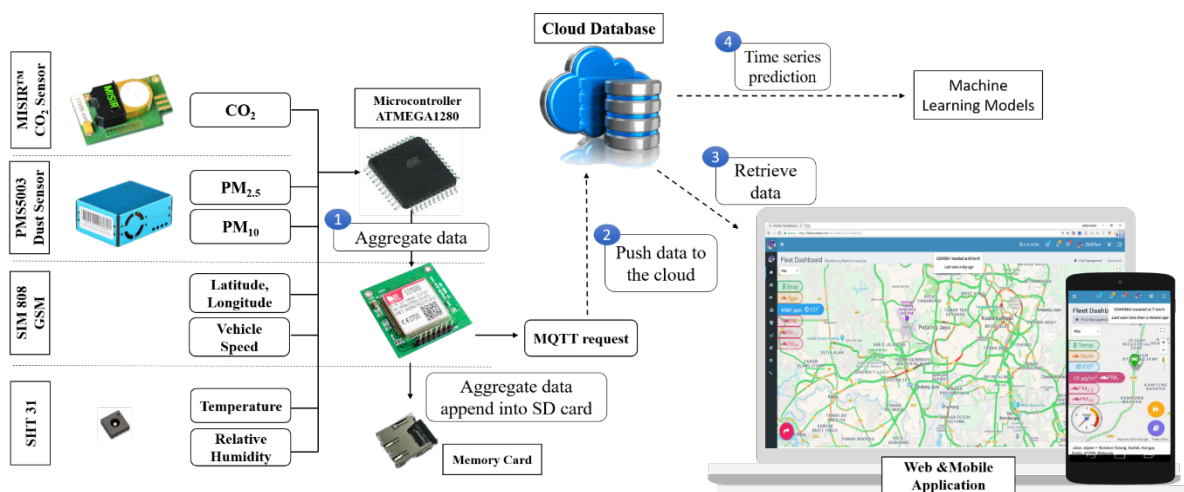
MISIR™ $CO_2$ Sensor

PMS5003 Dust Sensor

SIM 808 GSM

SHT 31

$CO_2$

$PM_{2.5}$

$PM_{10}$

Latitude, Longitude

Vehicle Speed

Temperature

Relative Humidity

Microcontroller ATMEGA1280

1 Aggregate data

Cloud Database

2 Push data to the cloud

MQTT request

Aggregate data append into SD card

Memory Card

4 Time series prediction

Machine Learning Models

3 Retrieve data

Fleet Dashboard

Web &Mobile Application